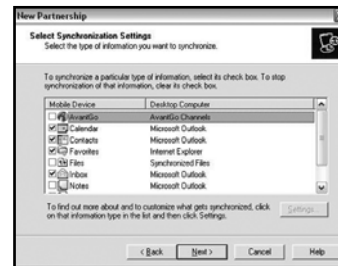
New Partnership

Select Synchronization Settings
Select the type of information you want to synchronize.

To synchronize a particular type of information, select its check box. To stop synchronization of that information, clear its check box.

| Mobile Device | Desktop Computer |
|---|---|
| AvantGo | AvantGo Channels |
| Calendar | Microsoft Outlook |
| Contacts | Microsoft Outlook |
| Favorites | Internet Explorer |
| Files | Synchronized Files |
| Inbox | Microsoft Outlook |
| Notes | Microsoft Outlook |

To find out more about and to customize what gets synchronized, click on that information type in the list and then click Settings.

Settings

< Back | Next > | Cancel | Help